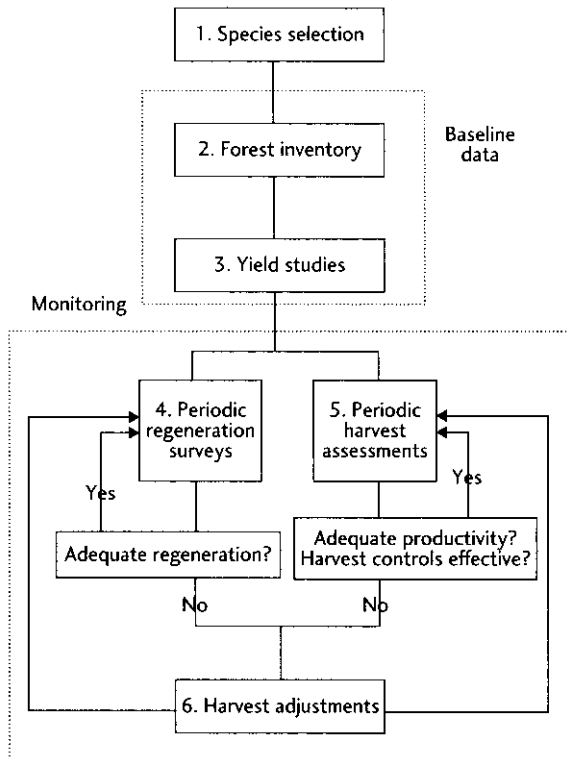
1. Species selection

Baseline data

2. Forest inventory

3. Yield studies

Monitoring

4. Periodic regeneration surveys

5. Periodic harvest assessments

Yes

Yes

Adequate regeneration?

Adequate productivity? Harvest controls effective?

No

No

6. Harvest adjustments